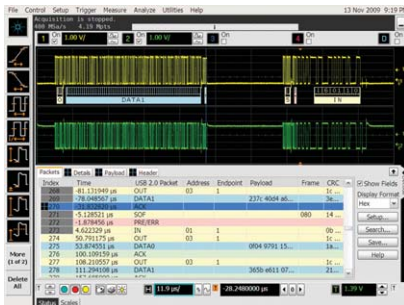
File Control Setup Trigger Measure Analyze Utilities Help 13 Nov 2009 9:29 PM
Acquisition is stopped.
400 MSa/s 4.19 Mpts
1 1.00 V/ 2 1.00 V/ 3 On 4 On
DATA1
IN
Packets Details Payload Header

| Index | Time | USB 2.0 Packet | Address | Endpoint | Payload | Frame | CRC |
|---|---|---|---|---|---|---|---|
| 268 | -81.131949 µs | OUT | 03 | 1 | | | 1c |
| 269 | -78.048567 µs | DATA1 | | | 237c 40d4 a6... | | |
| 270 | -51.912820 µs | ACK | | | | | |
| 271 | -5.128521 µs | SOF | | | | 080 | 14 |
| 272 | -1.878456 µs | PRE/ERR | | | | | |
| 273 | 4.622329 µs | IN | 01 | 1 | | | 0b |
| 274 | 50.791175 µs | OUT | 03 | 1 | | | 1c |
| 275 | 53.874551 µs | DATA0 | | | 0f04 9791 15... | | |
| 276 | 100.109159 µs | ACK | | | | | |
| 277 | 108.210557 µs | OUT | 03 | 1 | | | 1c |
| 278 | 111.294108 µs | DATA1 | | | 365b e611 07... | | |

Show Fields
Display Format
Hex
Setup...
Search...
Save...
Help
More (1 of 2)
Delete All
Status Scales
11.9 µs/ -28.2480000 µs 1 1.39 V